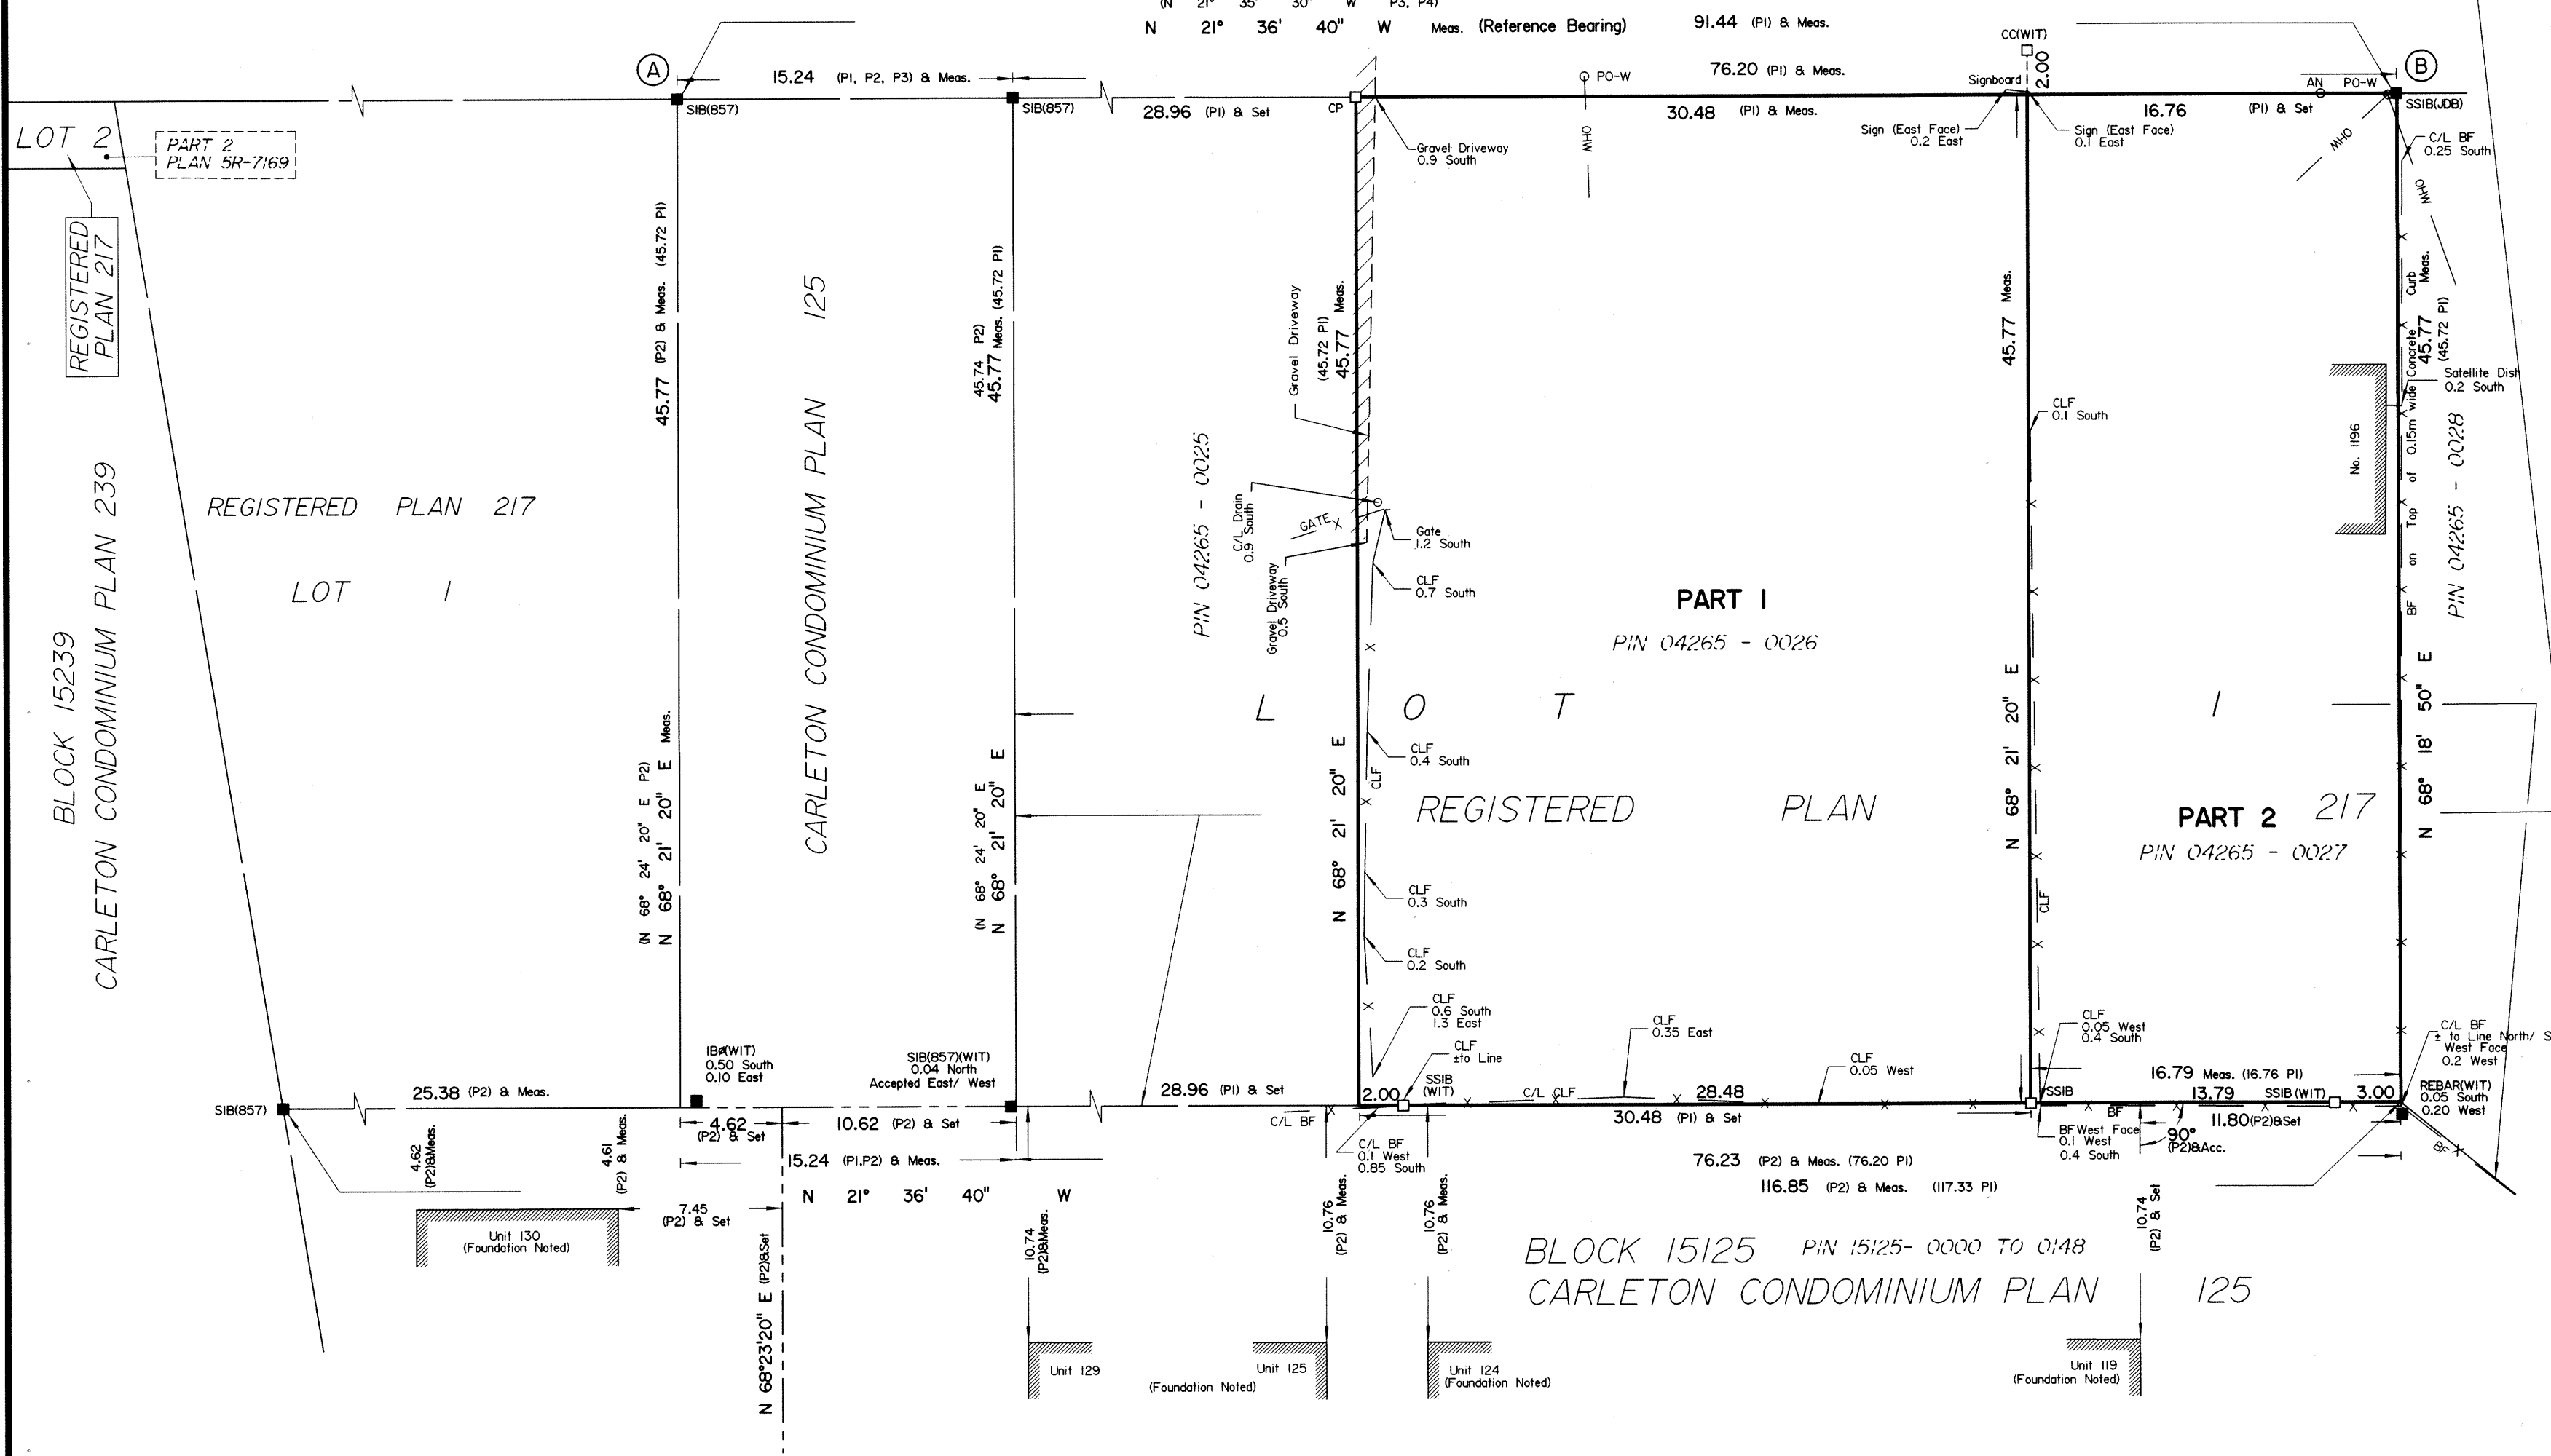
N 21° 36' 40" W Meas. (Reference Bearing) 91.44 (P1) & Meas.

Ⓐ 15.24 (P1, P2, P3) & Meas.

SIB(857) SIB(857) 28.96 (P1) & Set CP

PO-W 76.20 (P1) & Meas.

30.48 (P1) & Meas.

CC(WIT) 2.00 Signboard

Ⓑ AN PO-W SSIB(JDB)

16.76 (P1) & Set

LOT 2

PART 2 PLAN 5R-7169

REGISTERED PLAN 217

BLOCK 15239 CARLETON CONDOMINIUM PLAN 239

REGISTERED PLAN 217

LOT 1

45.77 (P2) & Meas. (45.72 P1)

(N 68° 24' 20" E P2) N 68° 21' 20" E Meas.

CARLETON CONDOMINIUM PLAN 125

45.74 P2) 45.77 Meas. (45.72 P1)

(N 68° 24' 20" N 68° 21' 20" E

PIN 04265 - 0025

Gravel Driveway 0.9 South

Gravel Driveway

(45.72 P1) 45.77 Meas.

C/L Drain 0.9 South

GATE

Gate 1.2 South

Gravel Driveway 0.5 South

CLF 0.7 South

OHW

Sign (East Face) 0.2 East

Sign (East Face) 0.1 East

OHW

C/L BF 0.25 South

OHW

PART 1

PIN 04265 - 0026

L O T 1

REGISTERED PLAN 217

CLF 0.4 South

CLF

N 68° 21' 20" E

CLF 0.3 South

CLF 0.2 South

CLF 0.6 South 1.3 East

CLF ±to Line

45.77 Meas.

CLF 0.1 South

N 68° 21' 20" E

CLF

Curb Meas.

45.77 (45.72 P1)

Satellite Dish 0.2 South

No. 1196

BF on Top of 0.15m wide Concrete

PIN 04265 - 0028

N 68° 18' 50" E

PART 2

PIN 04265 - 0027

CLF 0.35 East

CLF 0.05 West

CLF 0.05 West 0.4 South

C/L BF ± to Line North/ S West Face 0.2 West

REBAR(WIT) 0.05 South 0.20 West

SIB(857) 25.38 (P2) & Meas.

IBø(WIT) 0.50 South 0.10 East

SIB(857)(WIT) 0.04 North Accepted East/ West

28.96 (P1) & Set

2.00 SSIB (WIT)

C/L CLF

28.48

30.48 (P1) & Set

C/L BF

C/L BF 0.1 West 0.85 South

SSIB

BF

BF West Face 0.1 West 0.4 South

90° (P2)&Acc.

16.79 Meas. (16.76 P1)

13.79 SSIB (WIT) 3.00

11.80(P2)&Set

4.62 (P2) & Set

10.62 (P2) & Set

15.24 (P1,P2) & Meas.

N 21° 36' 40" W

4.62 (P2)&Meas.

4.61 (P2) & Meas.

7.45 (P2) & Set

N 68°23'20" E (P2)&Set

10.74 (P2)&Meas.

76.23 (P2) & Meas. (76.20 P1)

116.85 (P2) & Meas. (117.33 P1)

10.76 (P2) & Meas.

10.76 (P2) & Meas.

10.74 (P2) & Set

Unit 130 (Foundation Noted)

BLOCK 15125 PIN 15125- 0000 TO 0148

CARLETON CONDOMINIUM PLAN 125

Unit 129

Unit 125 (Foundation Noted)

Unit 124 (Foundation Noted)

Unit 119 (Foundation Noted)